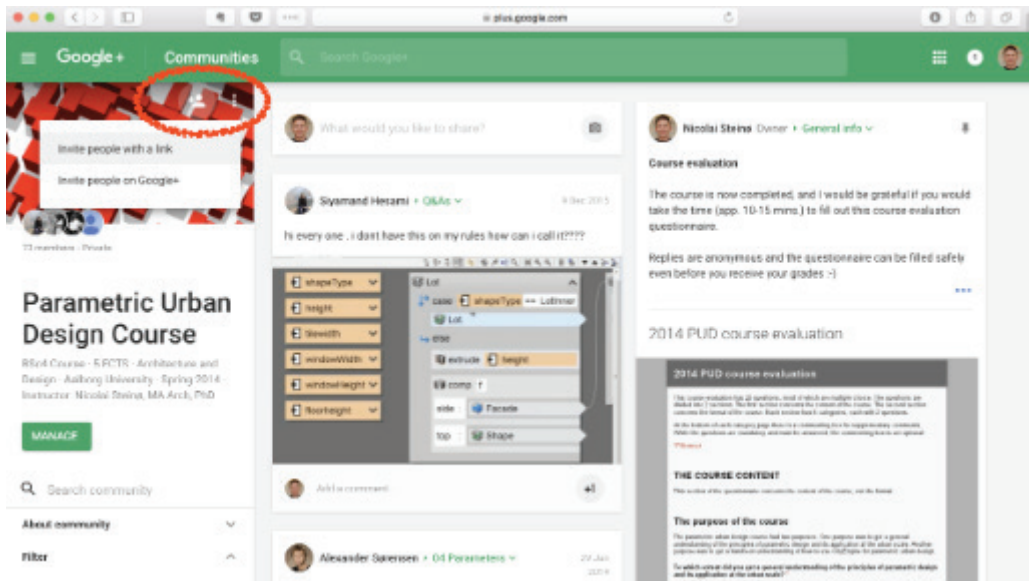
plus.google.com

Google+ Communities Search Google+

Invite people with a link

Invite people on Google+

73 members · Private

Parametric Urban Design Course

B5o4 Course · 5 ECTS · Architecture and Design · Aalborg University · Spring 2014 · Instructor: Nicolai Steinø, MA Arch, PhD

MANAGE

Search community

About community

Filter

What would you like to share?

Siyamand Herami · Q&As · 4 Dec 2015

hi every one , i dont have this on my rules how can i call it????

shapeType

height

tilewidth

windowWidth

windowHeight

floorheight

Lot

case shapeType == Lotinner

Lot

else

extrude height

comp f

side Facade

top Shape

Add a comment...

Alexander Sørensen · 04 Parameters · 29 Jun 2014

Nicolai Steinø Owner · General info

Course evaluation

The course is now completed, and I would be grateful if you would take the time (app. 10-15 mins.) to fill out this course evaluation questionnaire.

Replies are anonymous and the questionnaire can be filled safely even before you receive your grades :-)

...

2014 PUD course evaluation

2014 PUD course evaluation

THE COURSE CONTENT

The purpose of the course